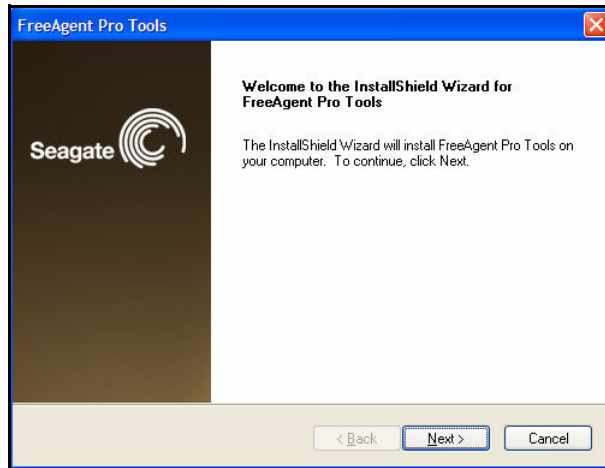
FreeAgent Pro Tools

Seagate

Welcome to the InstallShield Wizard for FreeAgent Pro Tools

The InstallShield Wizard will install FreeAgent Pro Tools on your computer. To continue, click Next.

< Back

Next >

Cancel